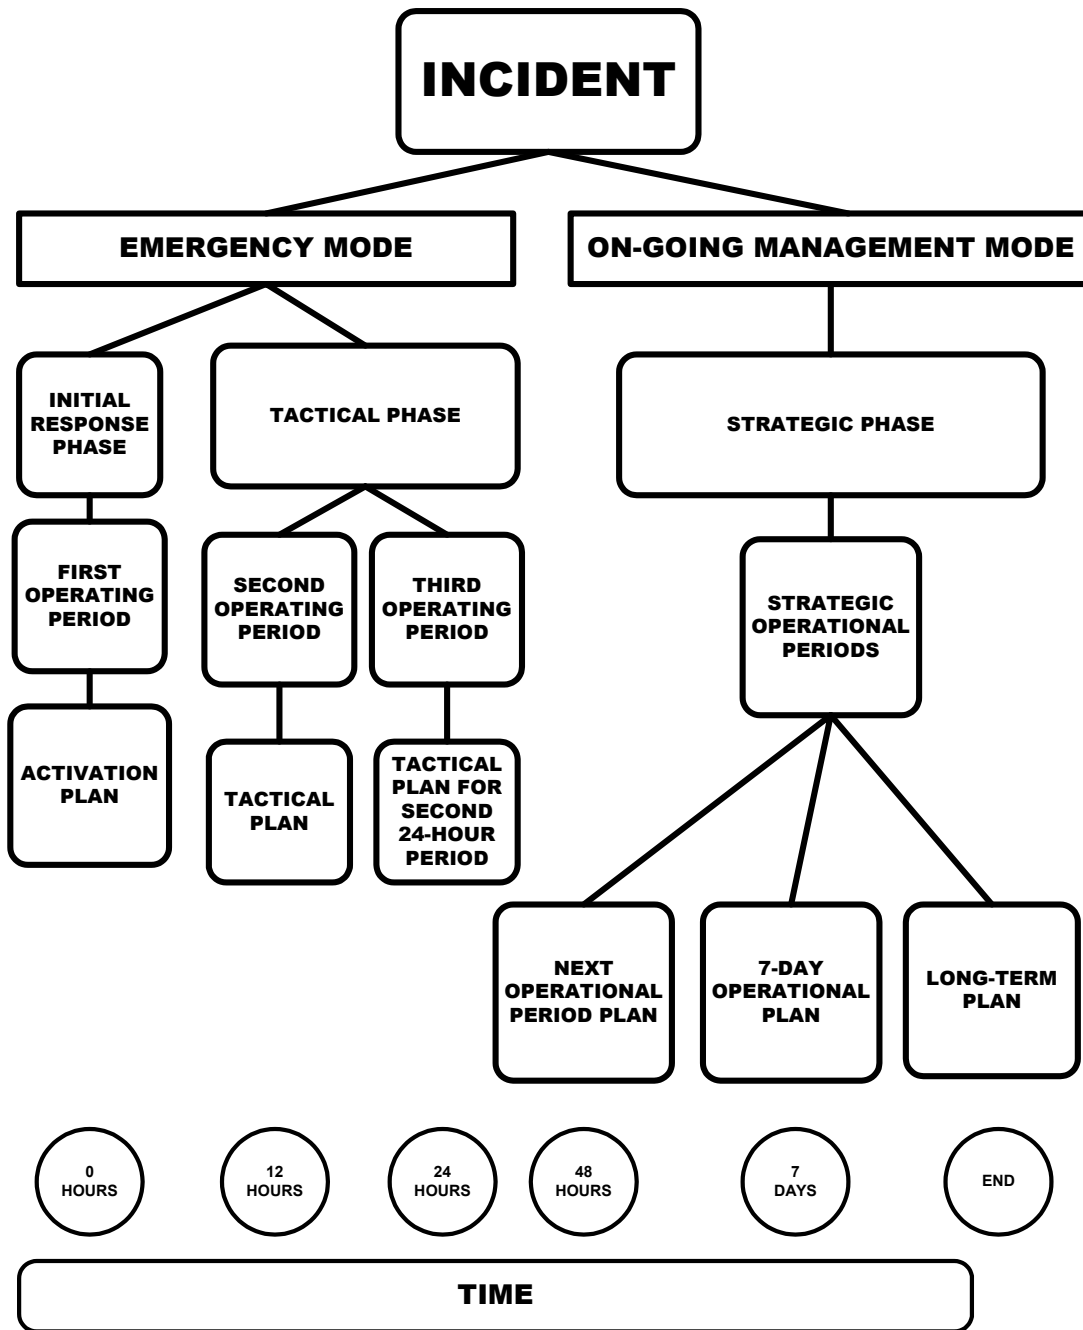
INCIDENT

EMERGENCY MODE

ON-GOING MANAGEMENT MODE

INITIAL RESPONSE PHASE

TACTICAL PHASE

STRATEGIC PHASE

FIRST OPERATING PERIOD

SECOND OPERATING PERIOD

THIRD OPERATING PERIOD

STRATEGIC OPERATIONAL PERIODS

ACTIVATION PLAN

TACTICAL PLAN

TACTICAL PLAN FOR SECOND 24-HOUR PERIOD

NEXT OPERATIONAL PERIOD PLAN

7-DAY OPERATIONAL PLAN

LONG-TERM PLAN

0 HOURS

12 HOURS

24 HOURS

48 HOURS

7 DAYS

END

TIME